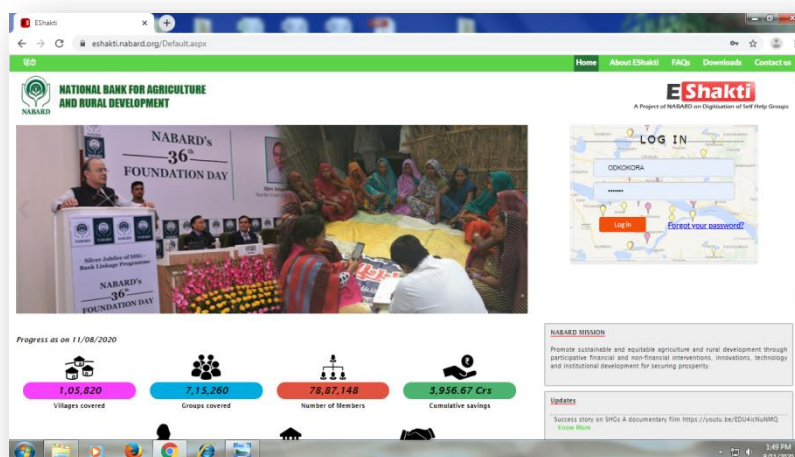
EShakti

eshakti.nabard.org/Default.aspx

हिंदी

Home About EShakti FAQs Downloads Contact us

NABARD

NATIONAL BANK FOR AGRICULTURE AND RURAL DEVELOPMENT

EShakti

A Project of NABARD on Digitisation of Self Help Groups

NABARD's 36th FOUNDATION DAY

Silver Jubilee of SHG-Bank Linkage Programme

NABARD's 36th FOUNDATION DAY

LOG IN

ODKOKORA

Log In

Forgot your password?

Progress as on 11/08/2020

1,05,820
Villages covered

7,15,260
Groups covered

78,87,148
Number of Members

3,956.67 Crs
Cumulative savings

NABARD MISSION

Promote sustainable and equitable agriculture and rural development through participative financial and non-financial interventions, innovations, technology and institutional development for securing prosperity.

Updates

Success story on SHGs A documentary film https://youtu.be/EDU4icNuNMQ
Know More

1:49 PM